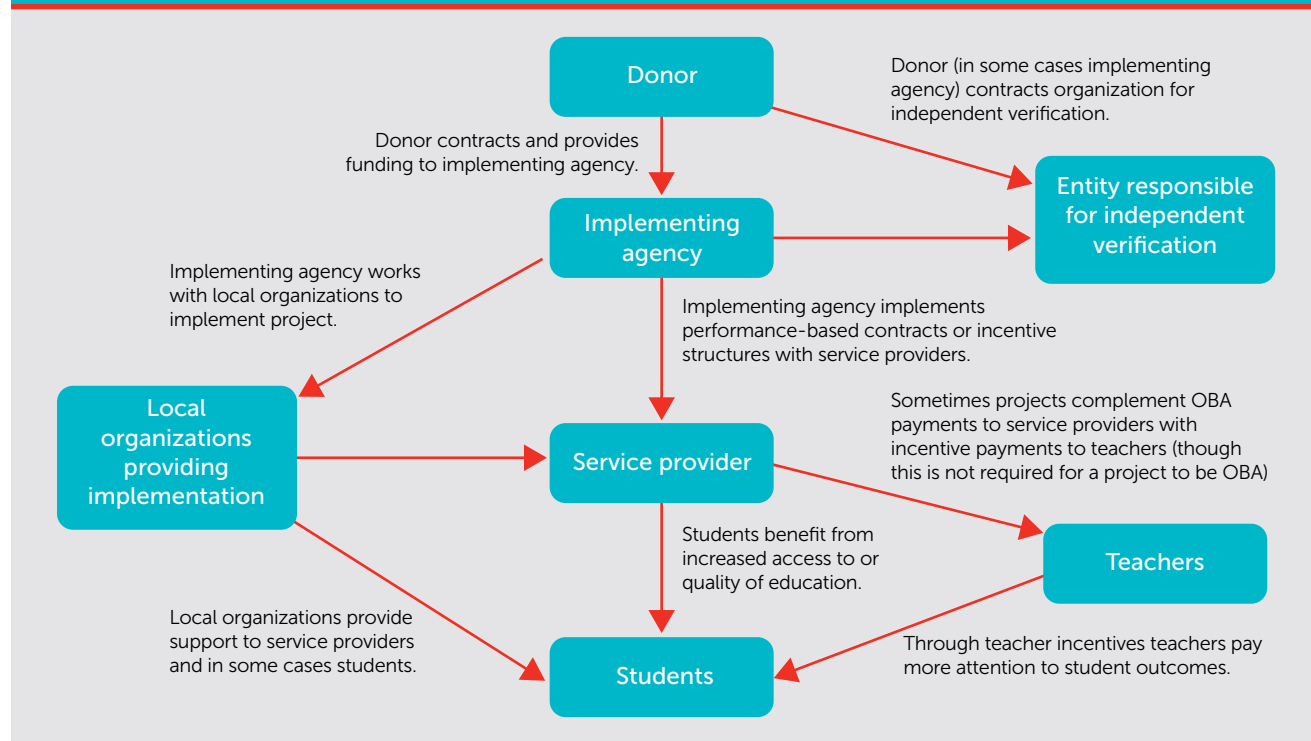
Donor

Donor (in some cases implementing agency) contracts organization for independent verification.

Donor contracts and provides funding to implementing agency.

Implementing agency

Entity responsible for independent verification

Implementing agency works with local organizations to implement project.

Implementing agency implements performance-based contracts or incentive structures with service providers.

Sometimes projects complement OBA payments to service providers with incentive payments to teachers (though this is not required for a project to be OBA)

Local organizations providing implementation

Service provider

Students benefit from increased access to or quality of education.

Teachers

Local organizations provide support to service providers and in some cases students.

Students

Through teacher incentives teachers pay more attention to student outcomes.